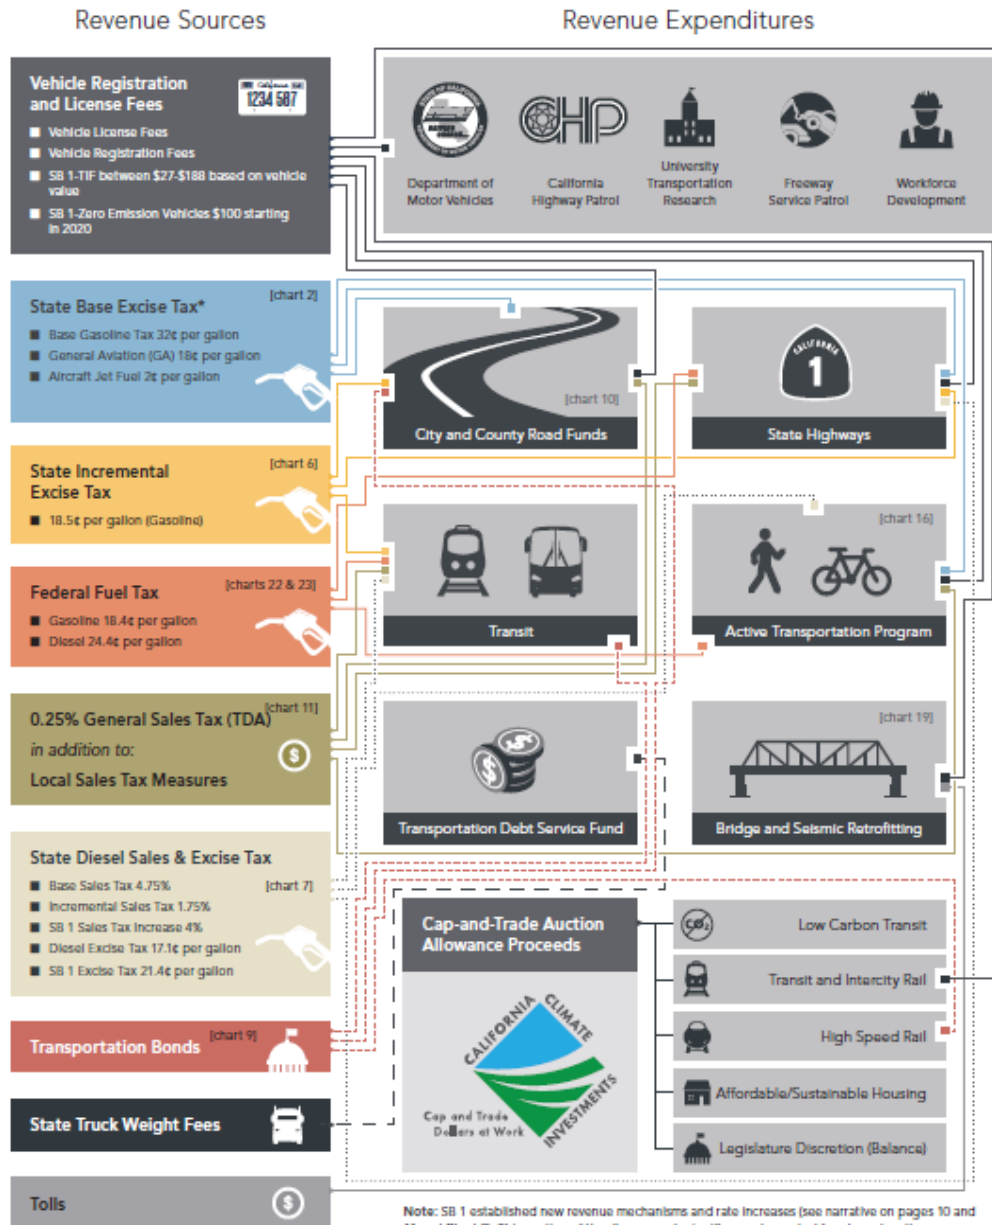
Revenue Sources

Revenue Expenditures

Vehicle Registration and License Fees

1234 567

- Vehicle License Fees
- Vehicle Registration Fees
- SB 1-TIF between $27-$188 based on vehicle value
- SB 1-Zero Emission Vehicles $100 starting in 2020

Department of Motor Vehicles

California Highway Patrol

CHP

University Transportation Research

Freeway Service Patrol

Workforce Development

State Base Excise Tax*

[chart 2]

- Base Gasoline Tax 32¢ per gallon
- General Aviation (GA) 18¢ per gallon
- Aircraft Jet Fuel 2¢ per gallon

[chart 10]

City and County Road Funds

1

State Highways

State Incremental Excise Tax

[chart 6]

- 18.5¢ per gallon (Gasoline)

[chart 16]

Federal Fuel Tax

[charts 22 & 23]

- Gasoline 18.4¢ per gallon
- Diesel 24.4¢ per gallon

Transit

Active Transportation Program

0.25% General Sales Tax (TDA)

[chart 11]

in addition to:

Local Sales Tax Measures

[chart 19]

Transportation Debt Service Fund

Bridge and Seismic Retrofitting

State Diesel Sales & Excise Tax

[chart 7]

- Base Sales Tax 4.75%
- Incremental Sales Tax 1.75%
- SB 1 Sales Tax Increase 4%
- Diesel Excise Tax 17.1¢ per gallon
- SB 1 Excise Tax 21.4¢ per gallon

Cap-and-Trade Auction Allowance Proceeds

CALIFORNIA CLIMATE INVESTMENTS

Cap and Trade Dollars at Work

Low Carbon Transit

Transit and Intercity Rail

High Speed Rail

Affordable/Sustainable Housing

Legislature Discretion (Balance)

Transportation Bonds

[chart 9]

State Truck Weight Fees

Tolls

Note: SB 1 established new revenue mechanisms and rate increases (see narrative on pages 10 and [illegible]